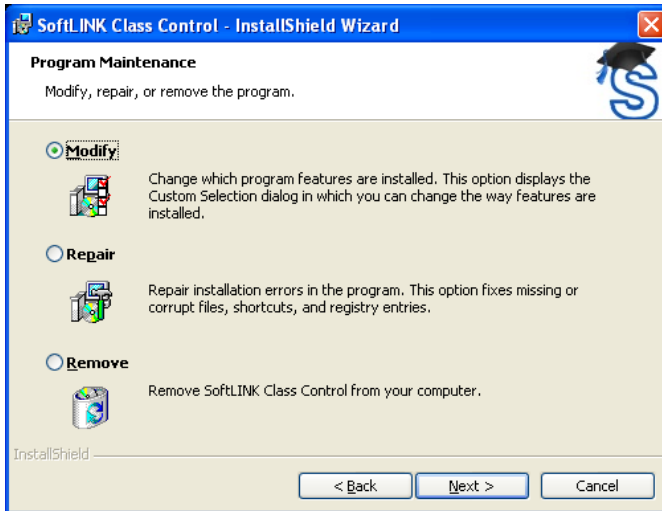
SoftLINK Class Control - InstallShield Wizard

Program Maintenance

Modify, repair, or remove the program.

Modify

Change which program features are installed. This option displays the Custom Selection dialog in which you can change the way features are installed.

Repair

Repair installation errors in the program. This option fixes missing or corrupt files, shortcuts, and registry entries.

Remove

Remove SoftLINK Class Control from your computer.

InstallShield

< Back
Next >
Cancel